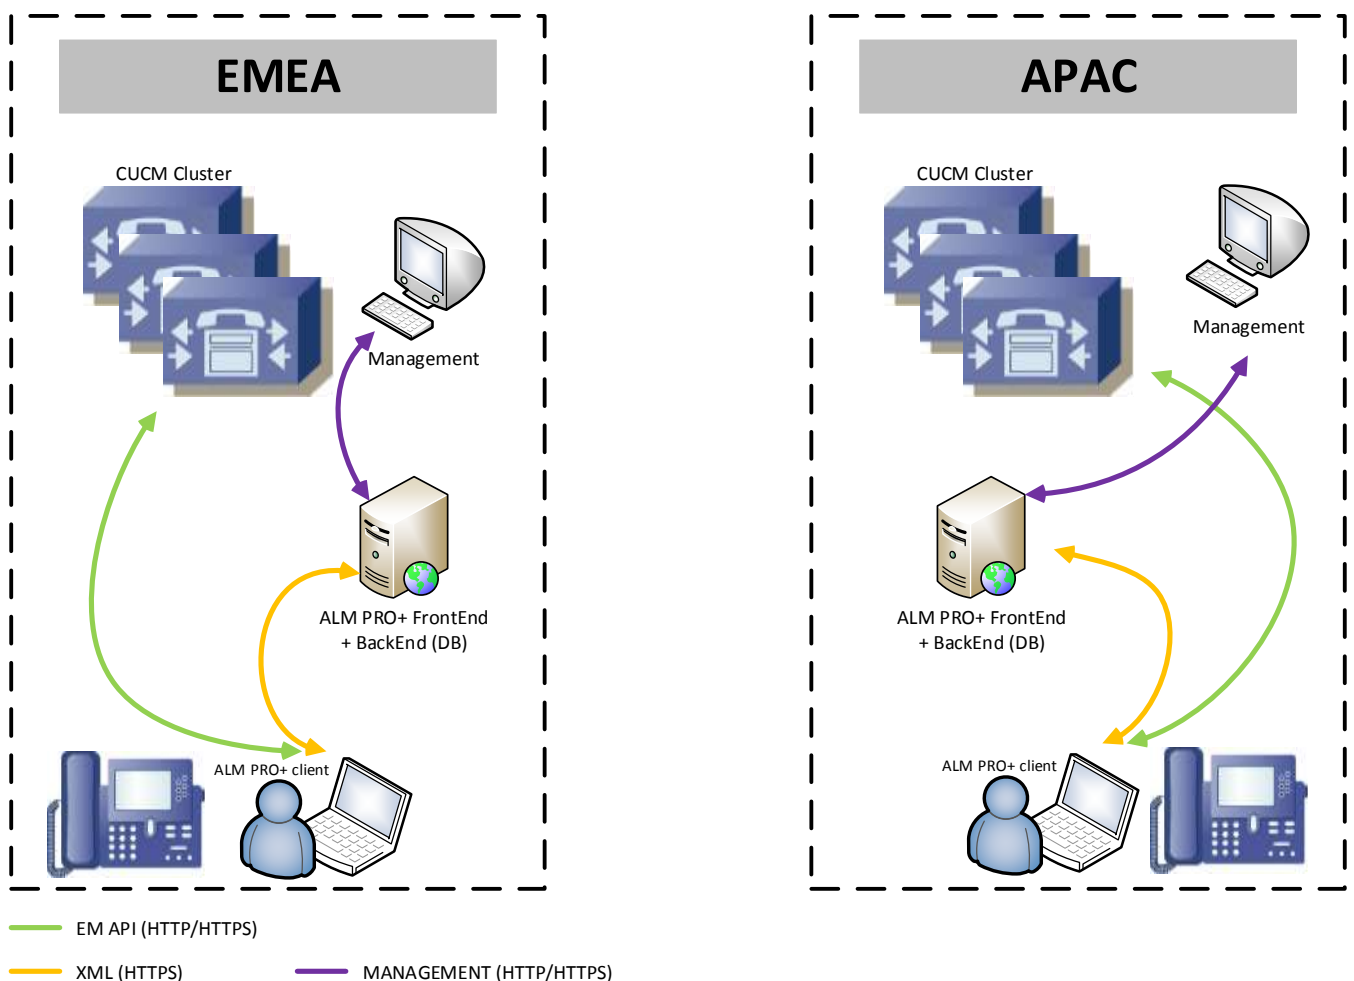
EMEA

CUCM Cluster

Management

ALM PRO+ FrontEnd
+ BackEnd (DB)

ALM PRO+ client

APAC

CUCM Cluster

Management

ALM PRO+ FrontEnd
+ BackEnd (DB)

ALM PRO+ client

EM API (HTTP/HTTPS)

XML (HTTPS)

MANAGEMENT (HTTP/HTTPS)